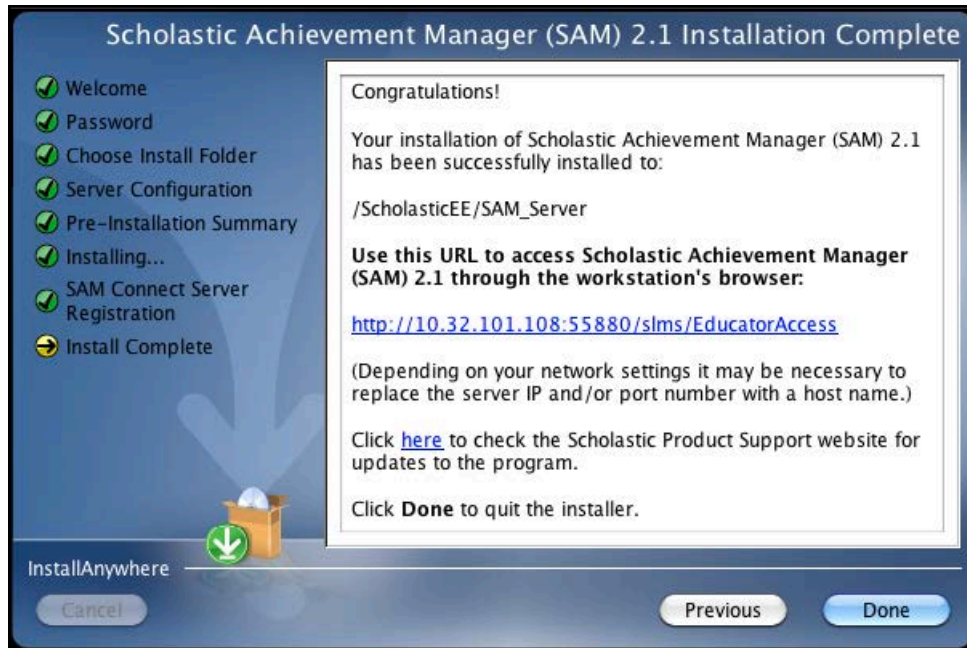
Scholastic Achievement Manager (SAM) 2.1 Installation Complete

Welcome
Password
Choose Install Folder
Server Configuration
Pre-Installation Summary
Installing...
SAM Connect Server Registration
Install Complete

Congratulations!

Your installation of Scholastic Achievement Manager (SAM) 2.1 has been successfully installed to:

/ScholasticEE/SAM_Server

**Use this URL to access Scholastic Achievement Manager (SAM) 2.1 through the workstation's browser:**

http://10.32.101.108:55880/slms/EducatorAccess

(Depending on your network settings it may be necessary to replace the server IP and/or port number with a host name.)

Click here to check the Scholastic Product Support website for updates to the program.

Click **Done** to quit the installer.

InstallAnywhere

Cancel

Previous

Done